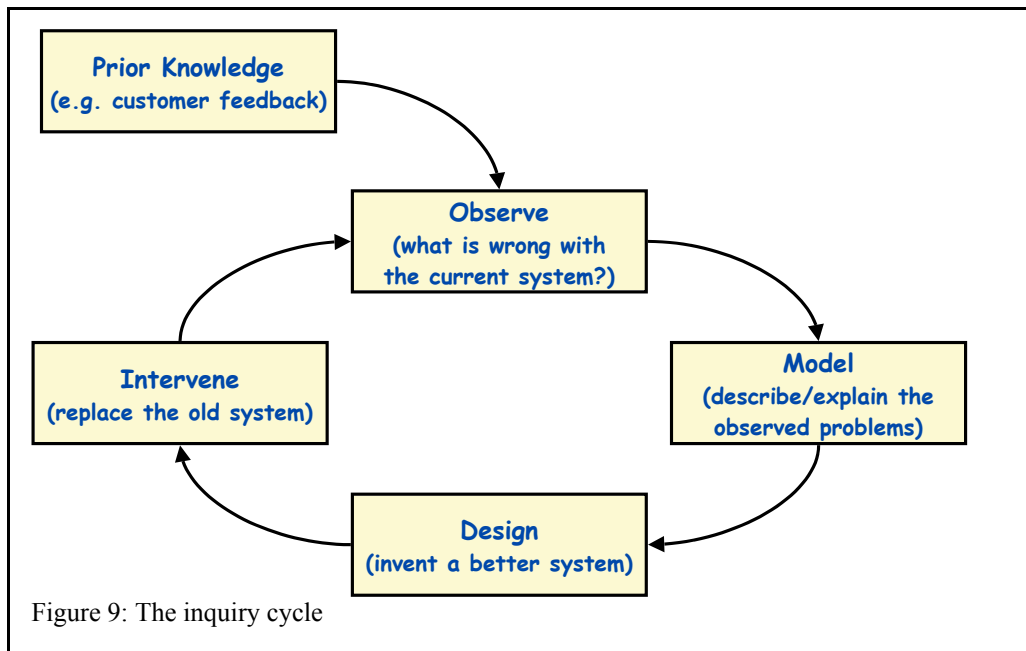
Prior Knowledge
(e.g. customer feedback)

Observe
(what is wrong with the current system?)

Model
(describe/explain the observed problems)

Design
(invent a better system)

Intervene
(replace the old system)

Figure 9: The inquiry cycle